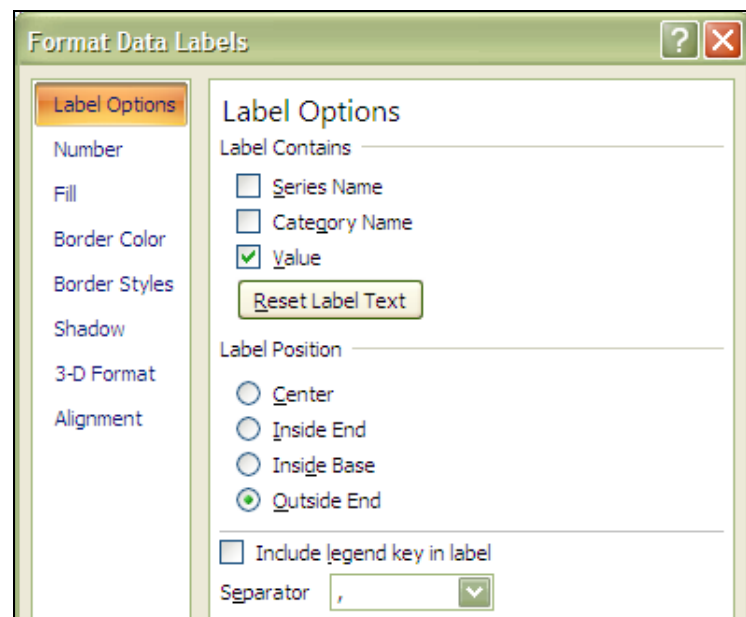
Format Data Labels

Label Options
Number
Fill
Border Color
Border Styles
Shadow
3-D Format
Alignment

Label Options
Label Contains
Series Name
Category Name
Value
Reset Label Text
Label Position
Center
Inside End
Inside Base
Outside End
Include legend key in label
Separator ,